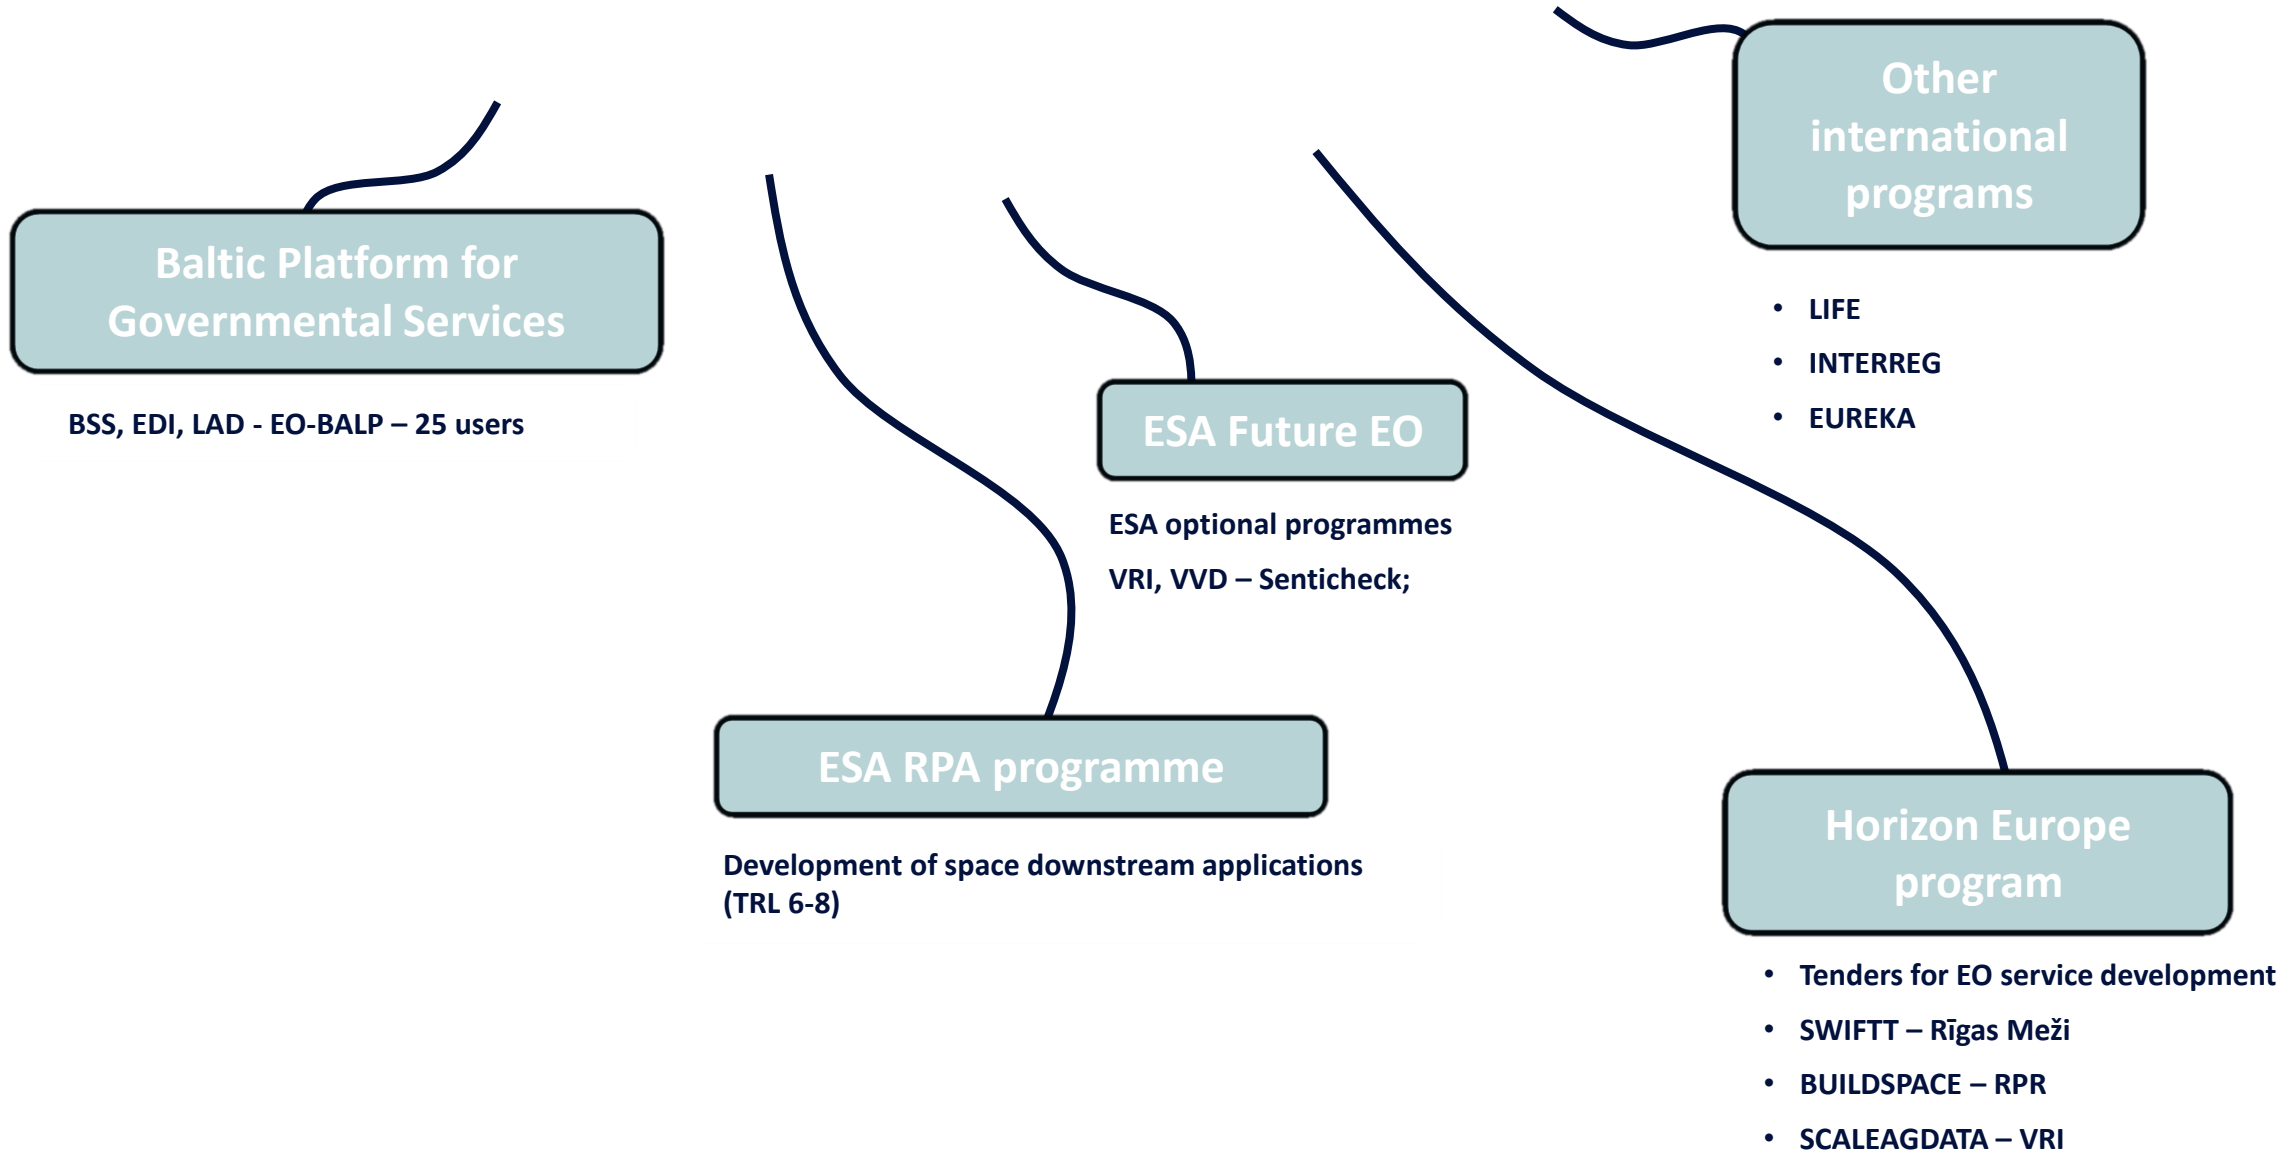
Other international programs

- LIFE
- INTERREG
- EUREKA

Baltic Platform for Governmental Services

BSS, EDI, LAD - EO-BALP – 25 users

ESA Future EO

ESA optional programmes

VRI, VVD – Senticheck;

ESA RPA programme

Development of space downstream applications (TRL 6-8)

Horizon Europe program

- Tenders for EO service development
- SWIFTT – Rīgas Meži
- BUILDSPACE – RPR
- SCALEAGDATA – VRI